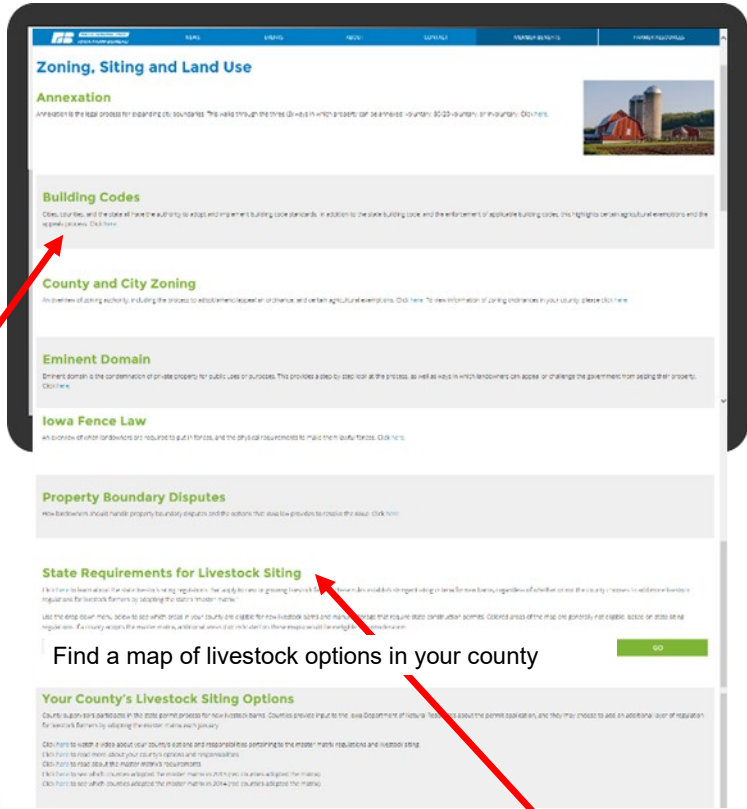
NEWS EVENTS ABOUT CONTACT MEMBER BENEFITS FARMER RESOURCES

Zoning, Siting and Land Use

Annexation

Annexation is the legal process for expanding city boundaries. This walks through the three (3) ways in which property can be annexed: voluntary, 80/20 voluntary, or involuntary. Click here.

Building Codes

Cities, counties, and the state all have the authority to adopt and implement building code standards. In addition to the state building code, and the enforcement of applicable building codes, this highlights certain agricultural exemptions and the appeals process. Click here.

County and City Zoning

An overview of zoning authority, including the process to adopt/amend/appeal an ordinance, and certain agricultural exemptions. Click here. To view information of zoning ordinances in your county, please click here.

Eminent Domain

Eminent domain is the condemnation of private property for public uses or purposes. This provides a step by step look at the process, as well as ways in which landowners can appeal or challenge the government from seizing their property. Click here.

Iowa Fence Law

An overview of when landowners are required to put in fences, and the physical requirements to make them lawful fences. Click here.

Property Boundary Disputes

How landowners should handle property boundary disputes and the options that Iowa law provides to resolve the issue. Click here.

State Requirements for Livestock Siting

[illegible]

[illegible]

Find a map of livestock options in your county

GO

Your County's Livestock Siting Options

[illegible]

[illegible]